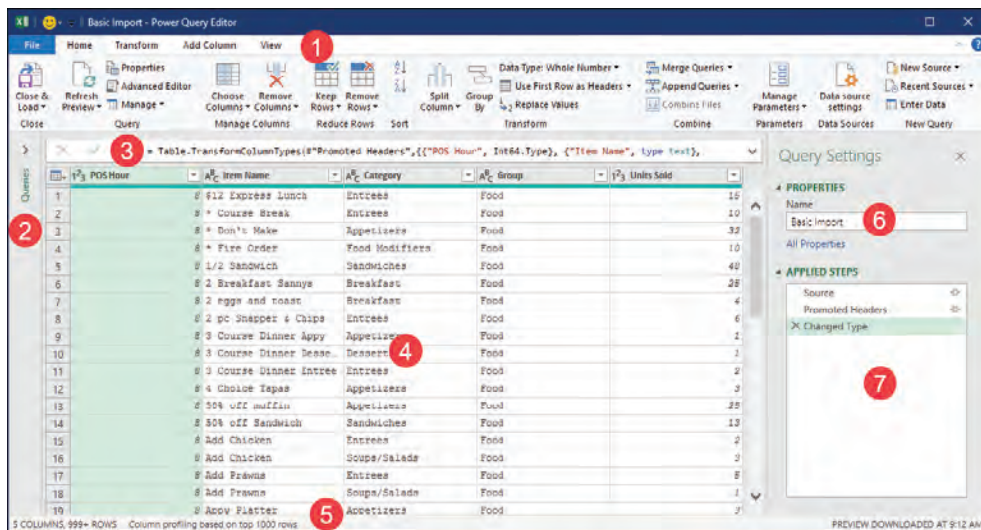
Basic Import - Power Query Editor

File Home Transform Add Column View 1

Close & Load ▾ | Refresh Preview ▾ | Properties | Advanced Editor | Manage ▾ | Choose Columns ▾ | Remove Columns ▾ | Keep Rows ▾ | Remove Rows ▾ | Split Column ▾ | Group By | Data Type: Whole Number ▾ | Use First Row as Headers ▾ | Replace Values | Merge Queries ▾ | Append Queries ▾ | Combine Files | Manage Parameters ▾ | Data source settings | New Source ▾ | Recent Sources ▾ | Enter Data

Close | Query | Manage Columns | Reduce Rows | Sort | Transform | Combine | Parameters | Data Sources | New Query

3 = Table.TransformColumnTypes(#"Promoted Headers",{{"POS Hour", Int64.Type}, {"Item Name", type text},

Queries 2

| | POS Hour | Item Name | Category | Group | Units Sold |
|---|---|---|---|---|---|
| 1 | 8 | $12 Express Lunch | Entrees | Food | 16 |
| 2 | 8 | * Course Break | Entrees | Food | 10 |
| 3 | 8 | * Don't Make | Appetizers | Food | 33 |
| 4 | 8 | * Fire Order | Food Modifiers | Food | 10 |
| 5 | 8 | 1/2 Sandwich | Sandwiches | Food | 40 |
| 6 | 8 | 2 Breakfast Sannys | Breakfast | Food | 28 |
| 7 | 8 | 2 eggs and toast | Breakfast | Food | 4 |
| 8 | 8 | 2 pc Snapper & Chips | Entrees | Food | 6 |
| 9 | 8 | 3 Course Dinner Appy | Appetizers | Food | 1 |
| 10 | 8 | 3 Course Dinner Desse... | Desserts | Food | 1 |
| 11 | 8 | 3 Course Dinner Entree | Entrees | Food | 2 |
| 12 | 8 | 4 Choice Tapas | Appetizers | Food | 3 |
| 13 | 8 | 50% off muffin | Appetizers | Food | 35 |
| 14 | 8 | 50% off Sandwich | Sandwiches | Food | 13 |
| 15 | 8 | Add Chicken | Entrees | Food | 2 |
| 16 | 8 | Add Chicken | Soups/Salads | Food | 2 |
| 17 | 8 | Add Prawns | Entrees | Food | 8 |
| 18 | 8 | Add Prawns | Soups/Salads | Food | 1 |
| 19 | 8 | Appy Platter | Appetizers | Food | 5 |

4

Query Settings
PROPERTIES
Name
Basic Import 6
All Properties
APPLIED STEPS
Source
Promoted Headers
Changed Type
7

5 COLUMNS, 999+ ROWS Column profiling based on top 1000 rows 5
PREVIEW DOWNLOADED AT 9:12 AM